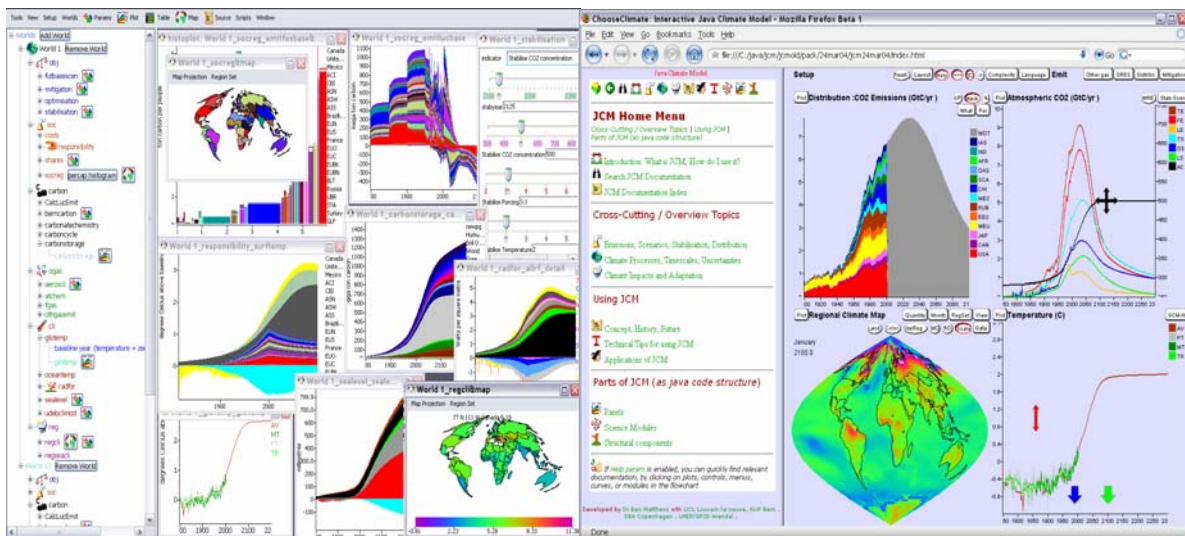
Tools View Setup Worlds Params Plot Table Map Source Scripts Window

Worlds Add World
World 1 Remove World
obj
futbasecon
mitigation
optimisation
stabilisation
soc
costs
responsibility
shares
socreg percap histogram
carbon
CalcLucEmit
barncarbon
carbonatechemistry
carboncycle
carbonstorage
zgas
aerosol
atchem
fgas
othgasemit
cli
glotemp
baseline year (temperature = ze
glotemp
oceantemp
radfor
sealevel
udebclimsd
reg
regcli
regsealevel
World 2 Remove World
obj
soc
carbon
CalcLucEmit

histoplot: World 1_socreg_emitfosbaseb
World 1_socreg/map
Map Projection Region Set
World 1_socreg_emitfosbase
World 1_stabilisation
indicator Stabilise CO2 concentration
stabyear 2125
Stabilise CO2 concentration 500
Stabilise Forcing 3.1
Stabilise Temperature 2
Canada
Unite...
Mexico
ACI
CHN
ASS
Brazil...
EUS
France
EUO
EUK
EUN
EUE
BLT
Russia
LBA
STA
Turkey
GLF
1900 2000
World 1_responsibility_surftemp
1900 2000
World 1_carbonstorage_ca
World 1_radfor_abrf_detail
World 1_sealevel_seale
World 1_regcli/map
Map Projection Region Set
AV
MT
FT
TE
1900 2000 2100
-0.36 2.23 5.28 8.33 11.38

ChooseClimate: Interactive Java Climate Model - Mozilla Firefox Beta 1
File Edit View Go Bookmarks Tools Help
file:///C:/java/jcm/jcmold/pack/24mar04/jcm24mar04/index.html
Go
Java Climate Model
JCM Home Menu
Cross-Cutting / Overview Topics | Using JCM | Parts of JCM (as java code structure)
Introduction: What is JCM, How do I use it?
Search JCM Documentation
JCM Documentation Index
Cross-Cutting / Overview Topics
Emissions, Scenarios, Stabilization, Distribution
Climate Processes, Timescales, Uncertainties
Climate Impacts and Adaptation
Using JCM
Concept, History, Future
Technical Tips for using JCM
Applications of JCM
Parts of JCM (as java code structure)
Panels
Science Modules
Structural components
If Help param is enabled, you can quickly find relevant documentation, by clicking on plots, controls, menus, curves, or modules in the flowchart
Developed by Dr Ben Matthews with UCL Louvain-la-neuve, KVP Bern, DEA Copenhagen, UNEP/GRID-Arendal.
Done
Setup Reset Layout Help Complexity Language Emit Other gas SRES Stabilise Mitigation
Plot Distribution :CO2 Emissions (GtC/yr)
Plot Atmospheric CO2 (GtC/yr)
WOT
LAS
IND
AFR
OAS
SCA
CHI
MEE
RUS
EES
WEU
JAP
CAN
USA
00 1920 1940 1960 1980 2000 2020 2040 2060 2080 21
Plot Regional Climate Map
January
2100.0
Plot Temperature (C)
AV
FT
MT
TE
50 1900 1950 2000 2050 2100 2150 2200 225